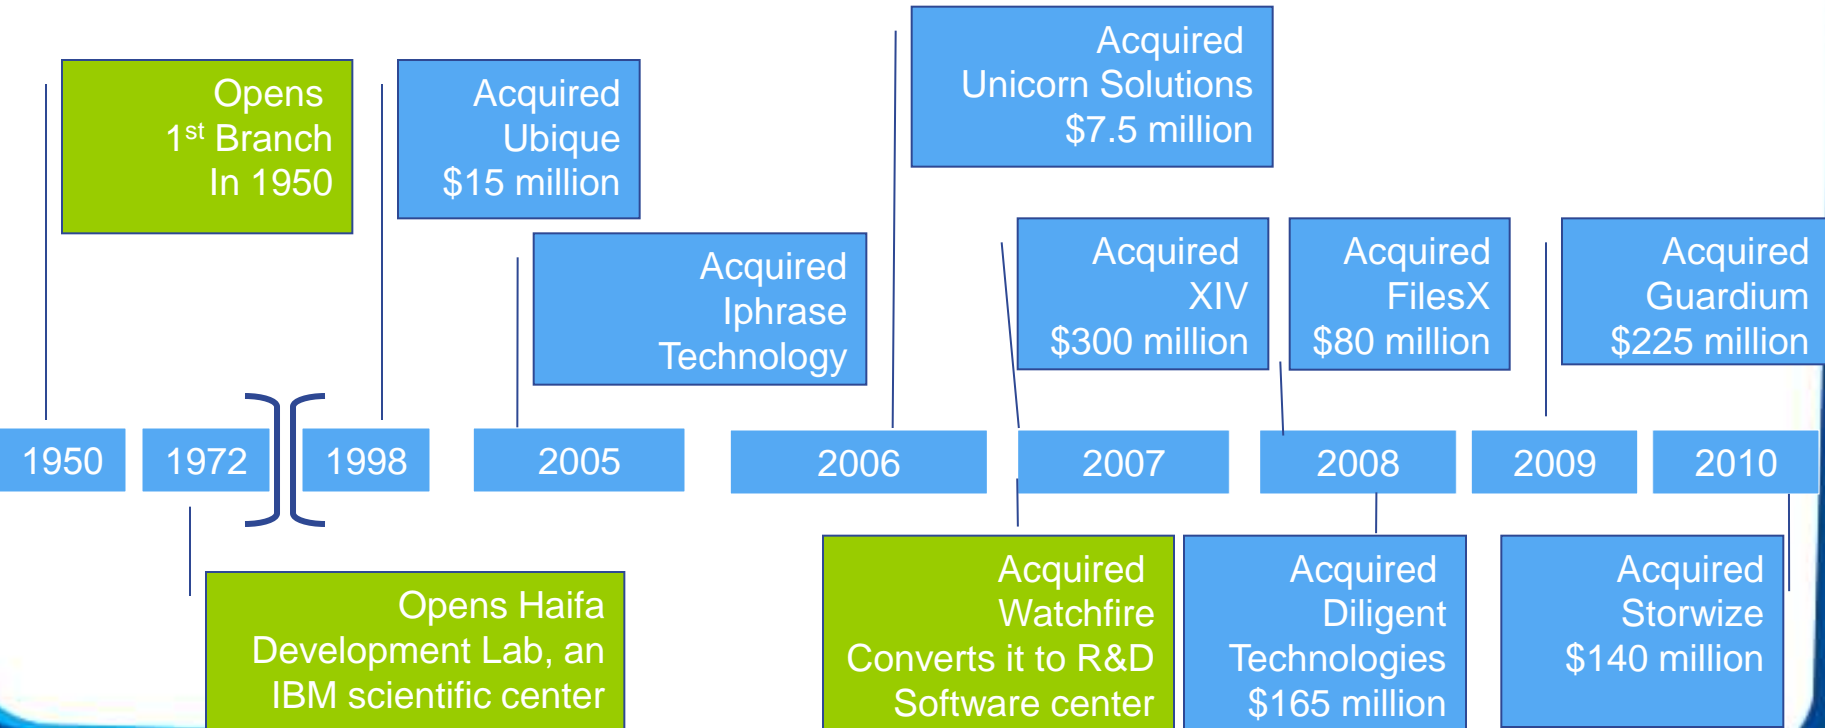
Opens
1$^{st}$ Branch
In 1950

Acquired
Ubique
$15 million

Acquired
Iphrase
Technology

Acquired
Unicorn Solutions
$7.5 million

Acquired
XIV
$300 million

Acquired
FilesX
$80 million

Acquired
Guardium
$225 million

1950

1972

1998

2005

2006

2007

2008

2009

2010

Opens Haifa
Development Lab, an
IBM scientific center

Acquired
Watchfire
Converts it to R&D
Software center

Acquired
Diligent
Technologies
$165 million

Acquired
Storwize
$140 million